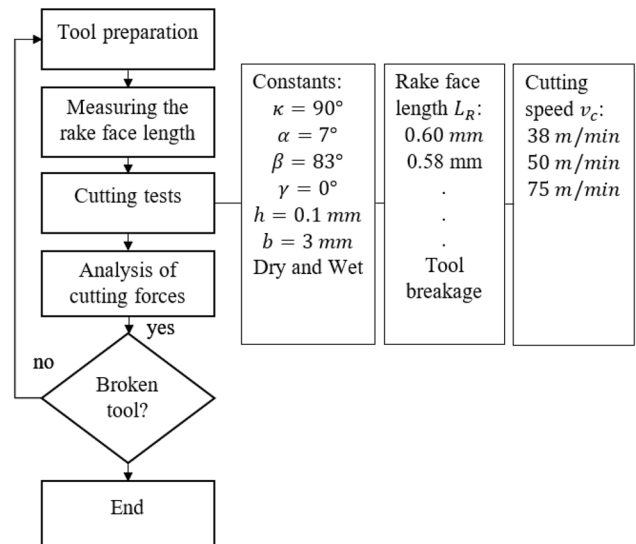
Tool preparation

Measuring the rake face length

Cutting tests

Analysis of cutting forces

yes

no

Broken tool?

End

Constants:
$\kappa = 90°$
$\alpha = 7°$
$\beta = 83°$
$\gamma = 0°$
$h = 0.1\ mm$
$b = 3\ mm$
Dry and Wet

Rake face length $L_R$:
0.60 $mm$
0.58 mm
.
.
.
Tool breakage

Cutting speed $v_c$:
38 $m/min$
50 $m/min$
75 $m/min$